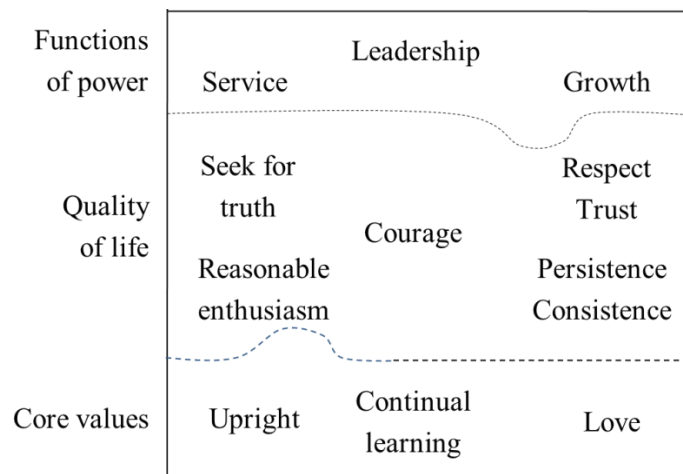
Functions of power

Leadership

Service

Growth

Quality of life

Seek for truth

Courage

Respect
Trust

Reasonable enthusiasm

Persistence
Consistence

Core values

Upright

Continual learning

Love